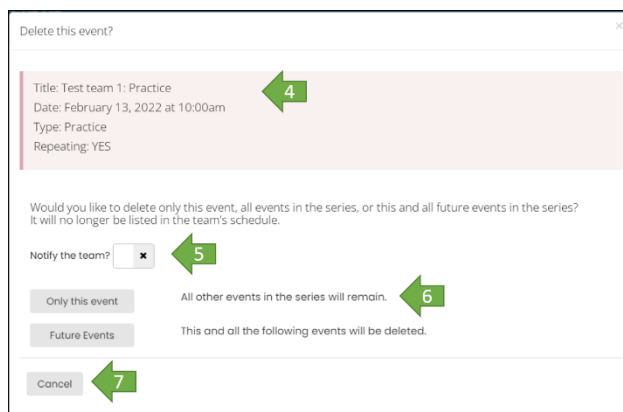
Delete this event?

×

Title: Test team 1: Practice
Date: February 13, 2022 at 10:00am
Type: Practice
Repeating: YES

4

Would you like to delete only this event, all events in the series, or this and all future events in the series? It will no longer be listed in the team's schedule.

Notify the team? ✖ 5

Only this event

All other events in the series will remain. 6

Future Events

This and all the following events will be deleted.

Cancel 7